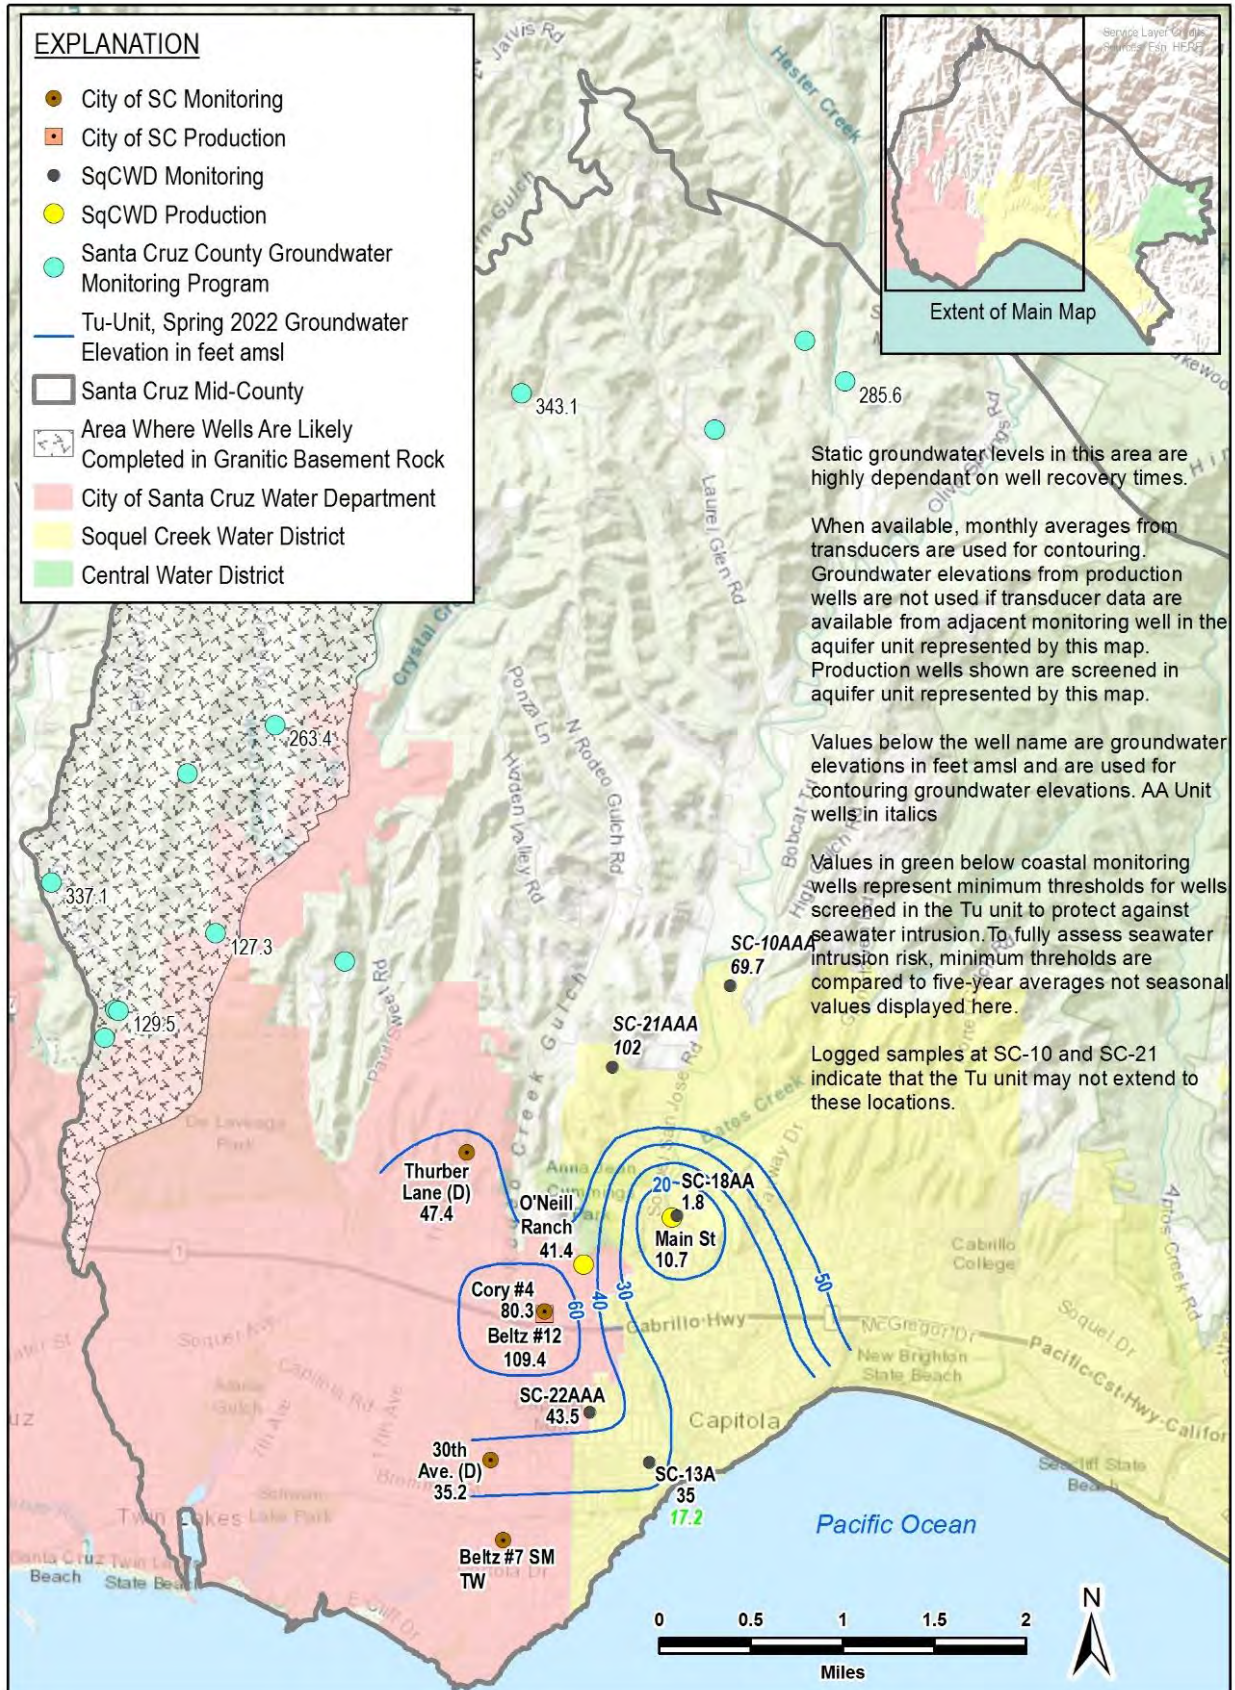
EXPLANATION

City of SC Monitoring
City of SC Production
SqCWD Monitoring
SqCWD Production
Santa Cruz County Groundwater Monitoring Program
Tu-Unit, Spring 2022 Groundwater Elevation in feet amsl
Santa Cruz Mid-County
Area Where Wells Are Likely Completed in Granitic Basement Rock
City of Santa Cruz Water Department
Soquel Creek Water District
Central Water District

Extent of Main Map

Static groundwater levels in this area are highly dependant on well recovery times.

When available, monthly averages from transducers are used for contouring. Groundwater elevations from production wells are not used if transducer data are available from adjacent monitoring well in the aquifer unit represented by this map. Production wells shown are screened in aquifer unit represented by this map.

Values below the well name are groundwater elevations in feet amsl and are used for contouring groundwater elevations. AA Unit wells in italics

Values in green below coastal monitoring wells represent minimum thresholds for wells screened in the Tu unit to protect against seawater intrusion. To fully assess seawater intrusion risk, minimum threholds are compared to five-year averages not seasonal values displayed here.

Logged samples at SC-10 and SC-21 indicate that the Tu unit may not extend to these locations.

343.1
285.6
263.4
337.1
127.3
129.5
SC-10AAA
69.7
SC-21AAA
102
Thurber Lane (D)
47.4
O'Neill Ranch
41.4
20
SC-18AA
1.8
Main St
10.7
Cory #4
80.3
Beltz #12
109.4
60
40
30
50
SC-22AAA
43.5
30th Ave. (D)
35.2
SC-13A
35
17.2
Beltz #7 SM TW

Jarvis Rd
Hester Creek
Laurel Glen Rd
Crystal Cr
Ponza Ln
N Rodeo Gulch Rd
Hidden Valley Rd
Bobcat
Gulch
Creek
Bates Creek
Cabrillo Hwy
Cabrillo College
McGregor Dr
Soquel Dr
Pacific Cst Hwy-Califor
New Brighton State Beach
Capitola
Seacliff State Beach
Pacific Ocean
Soquel Ave
Capitola Rd
Twin Lakes
Schwan Lake Park
Santa Cruz
Beach
Twin Lakes State Beach
E Cliff Dr
De Laveaga Park
Aptos Creek Rd

0
0.5
1
1.5
2
Miles
N